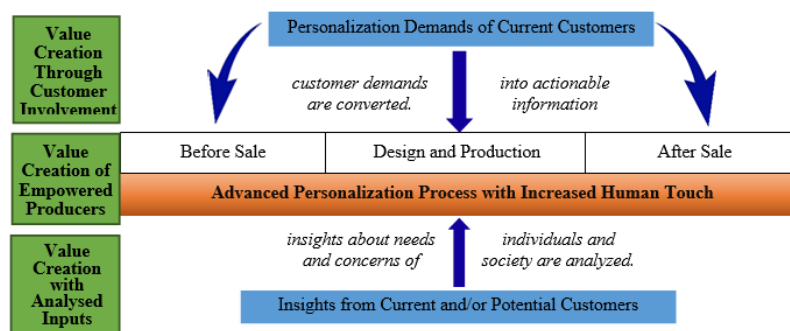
Value Creation Through Customer Involvement

Personalization Demands of Current Customers

customer demands are converted.

into actionable information

Value Creation of Empowered Producers

| Before Sale | Design and Production | After Sale |
|---|---|---|

Advanced Personalization Process with Increased Human Touch

Value Creation with Analysed Inputs

insights about needs and concerns of

individuals and society are analyzed.

Insights from Current and/or Potential Customers